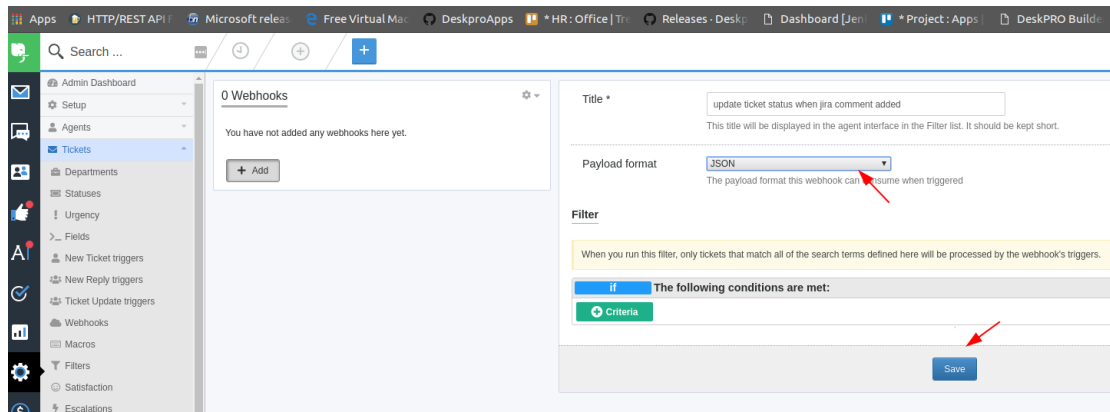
Apps HTTP/REST API F Microsoft releas Free Virtual Mac DeskproApps * HR : Office | Tre Releases · Deskp Dashboard [Jen * Project : Apps | DeskPRO Builde

Search ...

+

Admin Dashboard
Setup
Agents
Tickets
Departments
Statuses
Urgency
>_ Fields
New Ticket triggers
New Reply triggers
Ticket Update triggers
Webhooks
Macros
Filters
Satisfaction
Escalations

0 Webhooks

You have not added any webhooks here yet.

+ Add

Title *

update ticket status when jira comment added

This title will be displayed in the agent interface in the Filter list. It should be kept short.

Payload format

JSON

The payload format this webhook can consume when triggered

Filter

When you run this filter, only tickets that match all of the search terms defined here will be processed by the webhook's triggers.

if The following conditions are met:

Criteria

Save